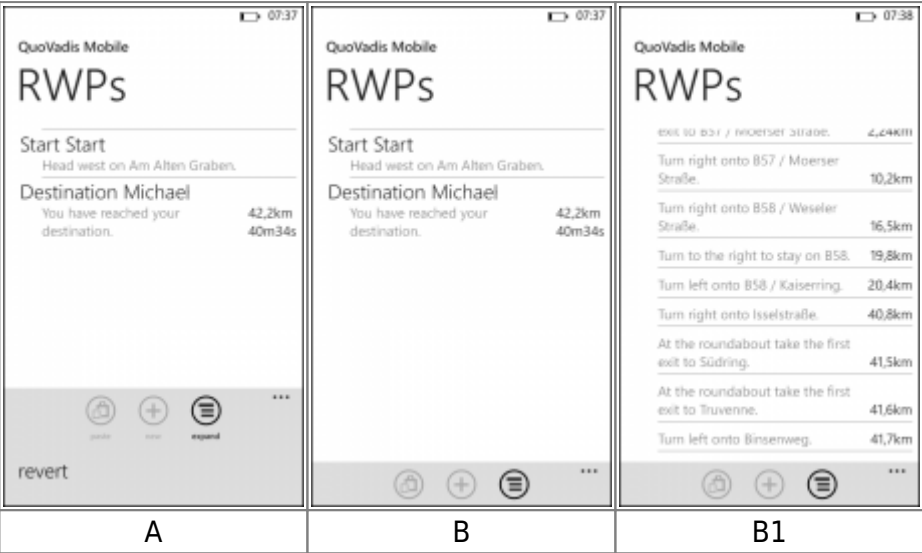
07:37

QuoVadis Mobile

RWPs

Start Start
Head west on Am Alten Graben.

Destination Michael
You have reached your destination. 42,2km 40m34s

paste new expand

...

revert

07:37

QuoVadis Mobile

RWPs

Start Start
Head west on Am Alten Graben.

Destination Michael
You have reached your destination. 42,2km 40m34s

...

07:38

QuoVadis Mobile

RWPs

exit to B57 / Moerser Straße. 2,24km

Turn right onto B57 / Moerser Straße. 10,2km

Turn right onto B58 / Weseler Straße. 16,5km

Turn to the right to stay on B58. 19,8km

Turn left onto B58 / Kaiserring. 20,4km

Turn right onto Isselstraße. 40,8km

At the roundabout take the first exit to Südring. 41,5km

At the roundabout take the first exit to Truvenne. 41,6km

Turn left onto Binsenweg. 41,7km

...

| A | B | B1 |